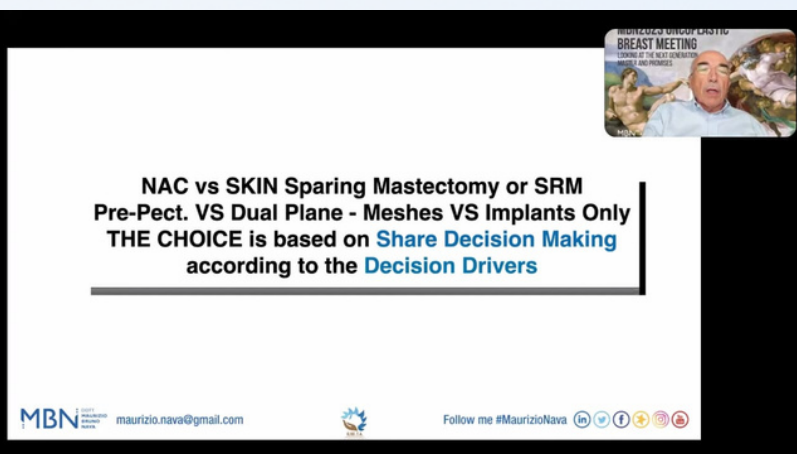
MBN2023 ONCOPLASTIC BREAST MEETING
LOOKING AT THE NEXT GENERATION
MASTER AND PROMISES

NAC vs SKIN Sparing Mastectomy or SRM
Pre-Pect. VS Dual Plane - Meshes VS Implants Only
THE CHOICE is based on Share Decision Making
according to the Decision Drivers

MBN DOTT. MAURIZIO BRUNO NAVA maurizio.nava@gmail.com

Follow me #MaurizioNava